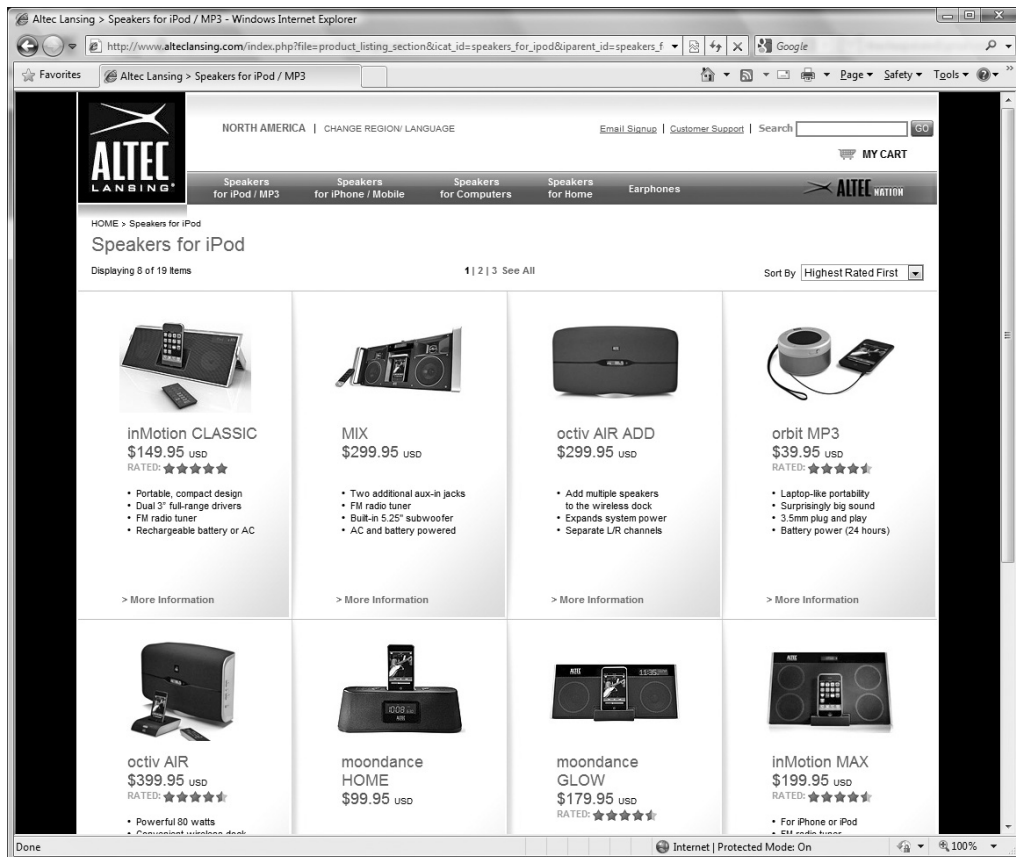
Altec Lansing > Speakers for iPod / MP3 - Windows Internet Explorer

http://www.alteclansing.com/index.php?file=product_listing_section&icat_id=speakers_for_ipod&iparent_id=speakers_f

Google

Favorites

Altec Lansing > Speakers for iPod / MP3

Page ▾ Safety ▾ Tools ▾

ALTEC LANSING

NORTH AMERICA | CHANGE REGION/ LANGUAGE

Email Signup | Customer Support | Search GO

MY CART

Speakers for iPod / MP3

Speakers for iPhone / Mobile

Speakers for Computers

Speakers for Home

Earphones

ALTEC NATION

HOME > Speakers for iPod

Speakers for iPod

Displaying 8 of 19 Items

1 | 2 | 3 See All

Sort By Highest Rated First

inMotion CLASSIC
$149.95 USD
RATED:
• Portable, compact design
• Dual 3" full-range drivers
• FM radio tuner
• Rechargeable battery or AC
> More Information

MIX
$299.95 USD
• Two additional aux-in jacks
• FM radio tuner
• Built-in 5.25" subwoofer
• AC and battery powered
> More Information

octiv AIR ADD
$299.95 USD
• Add multiple speakers to the wireless dock
• Expands system power
• Separate L/R channels
> More Information

orbit MP3
$39.95 USD
RATED:
• Laptop-like portability
• Surprisingly big sound
• 3.5mm plug and play
• Battery power (24 hours)
> More Information

octiv AIR
$399.95 USD
RATED:
• Powerful 80 watts
• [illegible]

moondance HOME
$99.95 USD

moondance GLOW
$179.95 USD
RATED:

inMotion MAX
$199.95 USD
RATED:
• For iPhone or iPod
• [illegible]

Done

Internet | Protected Mode: On

100%